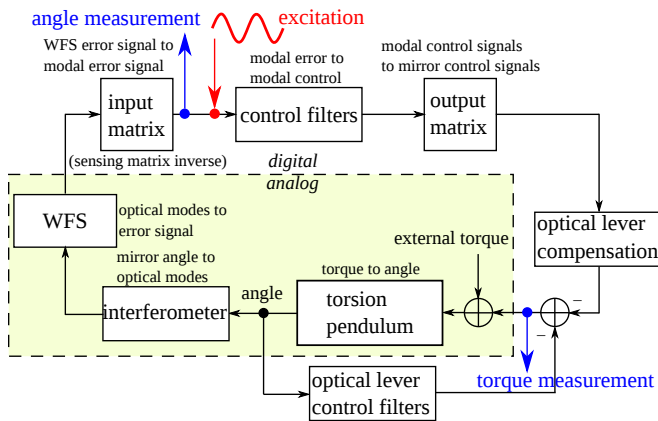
angle measurement

excitation

WFS error signal to modal error signal

modal error to modal control

modal control signals to mirror control signals

input matrix

control filters

output matrix

(sensing matrix inverse)

digital

analog

WFS

optical modes to error signal

mirror angle to optical modes

optical lever compensation

external torque

torque to angle

angle

interferometer

torsion pendulum

$-$

$-$

optical lever control filters

torque measurement